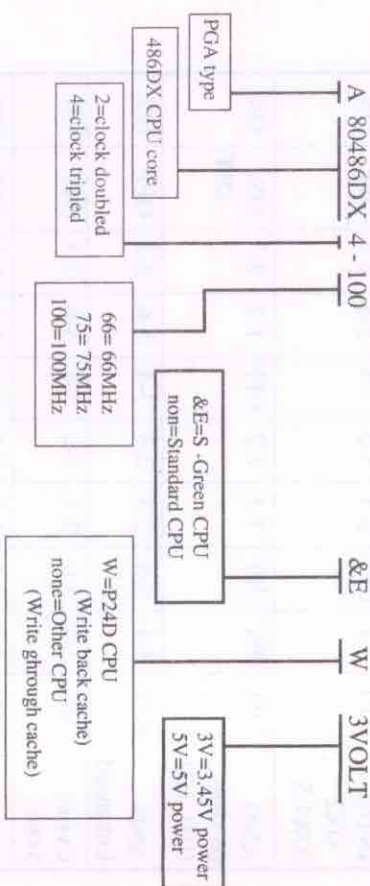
A 80486DX 4 - 100 &E W 3VOLT

PGA type

486DX CPU core

2=clock doubled
4=clock tripled

66= 66MHz
75= 75MHz
100=100MHz

&E=S -Green CPU
non=Standard CPU

W=P24D CPU
(Write back cache)
none=Other CPU
(Write ghrough cache)

3V=3.45V power
5V=5V power